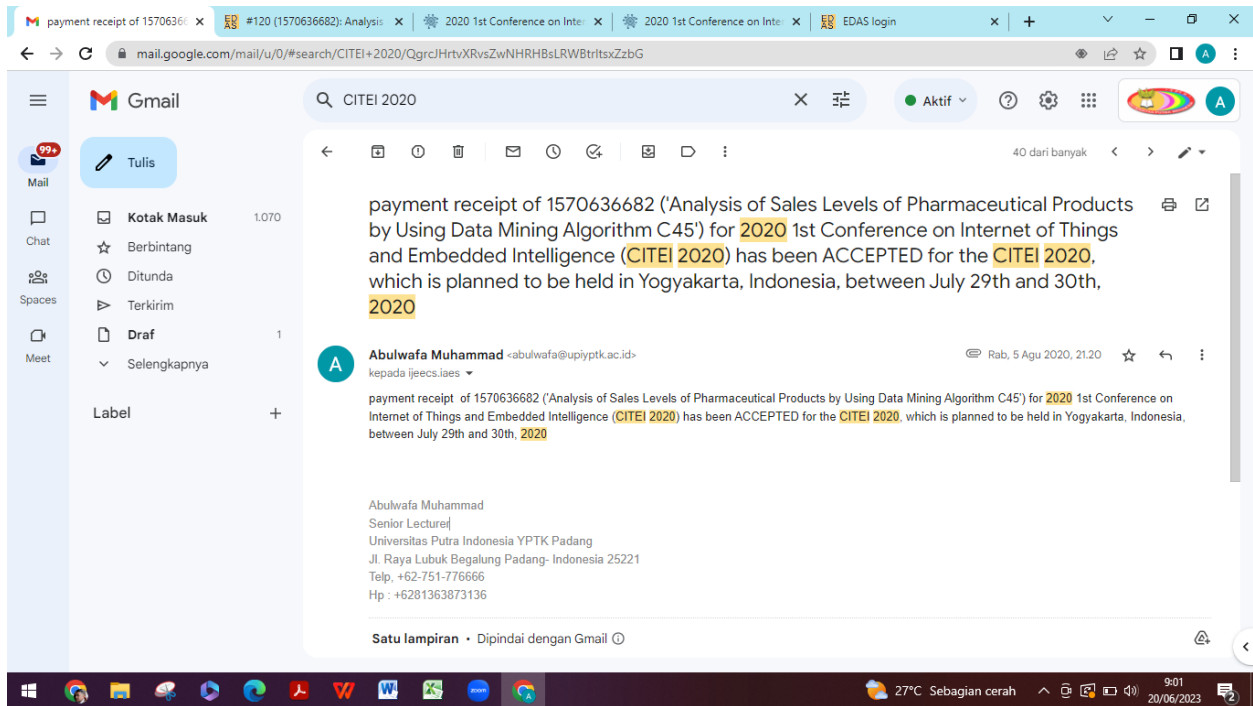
payment receipt of 15706366 ×
#120 (1570636682): Analysis ×
2020 1st Conference on Inter ×
2020 1st Conference on Inte ×
EDAS login ×

mail.google.com/mail/u/0/#search/CITEI+2020/QgrcJHrtvXRvsZwNHRHBsLRWBtrltsxZzbG

Gmail
CITEI 2020
Aktif

99+
Mail
Chat
Spaces
Meet

Tulis
Kotak Masuk 1.070
Berbintang
Ditunda
Terkirim
Draf 1
Selengkapnya

Label

40 dari banyak

payment receipt of 1570636682 ('Analysis of Sales Levels of Pharmaceutical Products by Using Data Mining Algorithm C45') for 2020 1st Conference on Internet of Things and Embedded Intelligence (CITEI 2020) has been ACCEPTED for the CITEI 2020, which is planned to be held in Yogyakarta, Indonesia, between July 29th and 30th, 2020

Abulwafa Muhammad <abulwafa@upiyptk.ac.id>
kepada ijeecs.iaes
Rab, 5 Agu 2020, 21.20

payment receipt of 1570636682 ('Analysis of Sales Levels of Pharmaceutical Products by Using Data Mining Algorithm C45') for 2020 1st Conference on Internet of Things and Embedded Intelligence (CITEI 2020) has been ACCEPTED for the CITEI 2020, which is planned to be held in Yogyakarta, Indonesia, between July 29th and 30th, 2020

Abulwafa Muhammad
Senior Lecturer
Universitas Putra Indonesia YPTK Padang
Jl. Raya Lubuk Begalung Padang- Indonesia 25221
Telp, +62-751-776666
Hp : +6281363873136

Satu lampiran • Dipindai dengan Gmail

27°C Sebagian cerah
9:01
20/06/2023